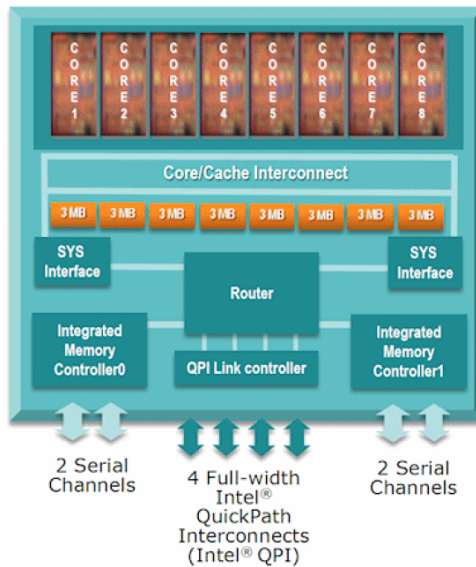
CORE 1

CORE 2

CORE 3

CORE 4

CORE 5

CORE 6

CORE 7

CORE 8

Core/Cache Interconnect

3 MB

3 MB

3 MB

3 MB

3 MB

3 MB

3 MB

3 MB

SYS Interface

SYS Interface

Router

Integrated Memory Controller0

QPI Link controller

Integrated Memory Controller1

2 Serial Channels

4 Full-width Intel® QuickPath Interconnects (Intel® QPI)

2 Serial Channels